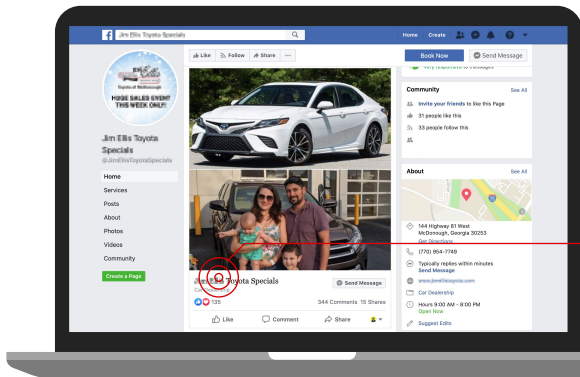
Jim Ellis Toyota Specials

Home Create

Like Follow Share ...

Book Now Send Message

HUGE SALES EVENT THIS WEEK ONLY!

Jim Ellis Toyota Specials
@JimEllisToyotaSpecials

Home
Services
Posts
About
Photos
Videos
Community
Create a Page

Community See All
Invite your friends to like this Page
31 people like this
33 people follow this

About See All
144 Highway 81 West
McDonough, Georgia 30253
Get Directions
(770) 954-7749
Typically replies within minutes
Send Message
www.jimellistoyota.com
Car Dealership
Hours 9:00 AM - 8:00 PM
Open Now
Suggest Edits

Jim Ellis Toyota Specials
Send Message
135
344 Comments 15 Shares
Like Comment Share